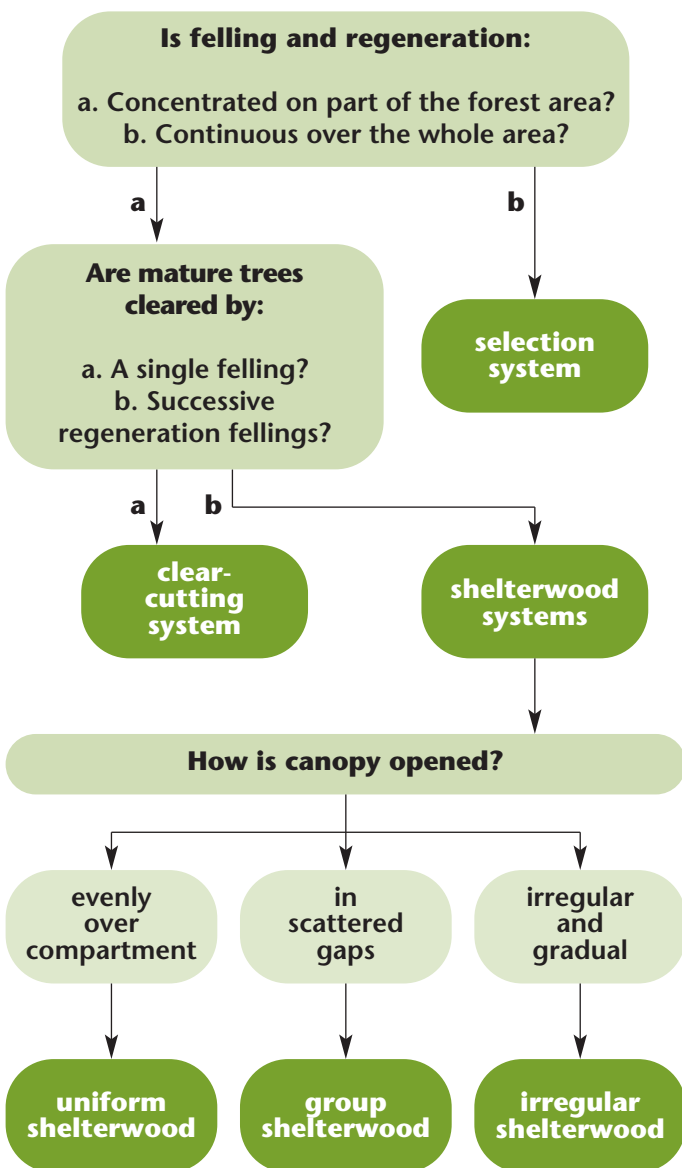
Is felling and regeneration:

a. Concentrated on part of the forest area?
b. Continuous over the whole area?

a

b

Are mature trees cleared by:

a. A single felling?
b. Successive regeneration fellings?

selection system

a

b

clear-cutting system

shelterwood systems

How is canopy opened?

evenly over compartment

in scattered gaps

irregular and gradual

uniform shelterwood

group shelterwood

irregular shelterwood